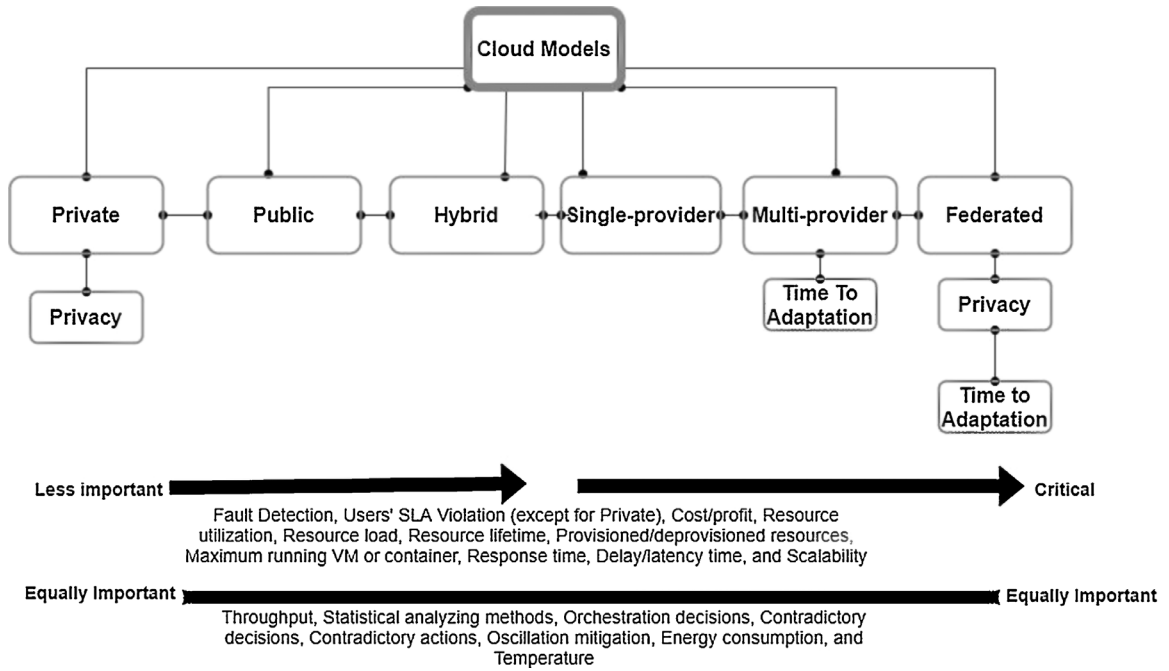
Cloud Models

Private

Public

Hybrid

Single-provider

Multi-provider

Federated

Privacy

Time To Adaptation

Privacy

Time to Adaptation

Less important

Critical

Fault Detection, Users' SLA Violation (except for Private), Cost/profit, Resource utilization, Resource load, Resource lifetime, Provisioned/deprovisioned resources, Maximum running VM or container, Response time, Delay/latency time, and Scalability

Equally Important

Equally Important

Throughput, Statistical analyzing methods, Orchestration decisions, Contradictory decisions, Contradictory actions, Oscillation mitigation, Energy consumption, and Temperature